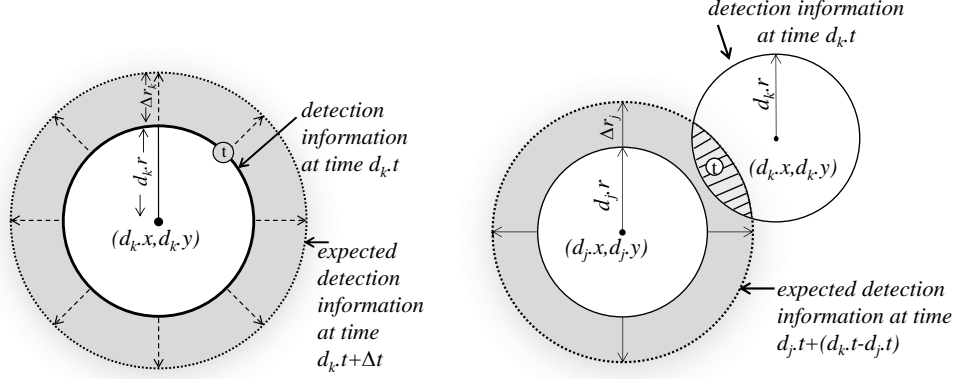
$\Delta r_k$

detection information at time $d_k.t$

t

$d_k.r$

$(d_k.x,d_k.y)$

expected detection information at time $d_k.t+\Delta t$

detection information at time $d_k.t$

$d_k.r$

$\Delta r_j$

t

$(d_k.x,d_k.y)$

$d_j.r$

$(d_j.x,d_j.y)$

expected detection information at time $d_j.t+(d_k.t-d_j.t)$